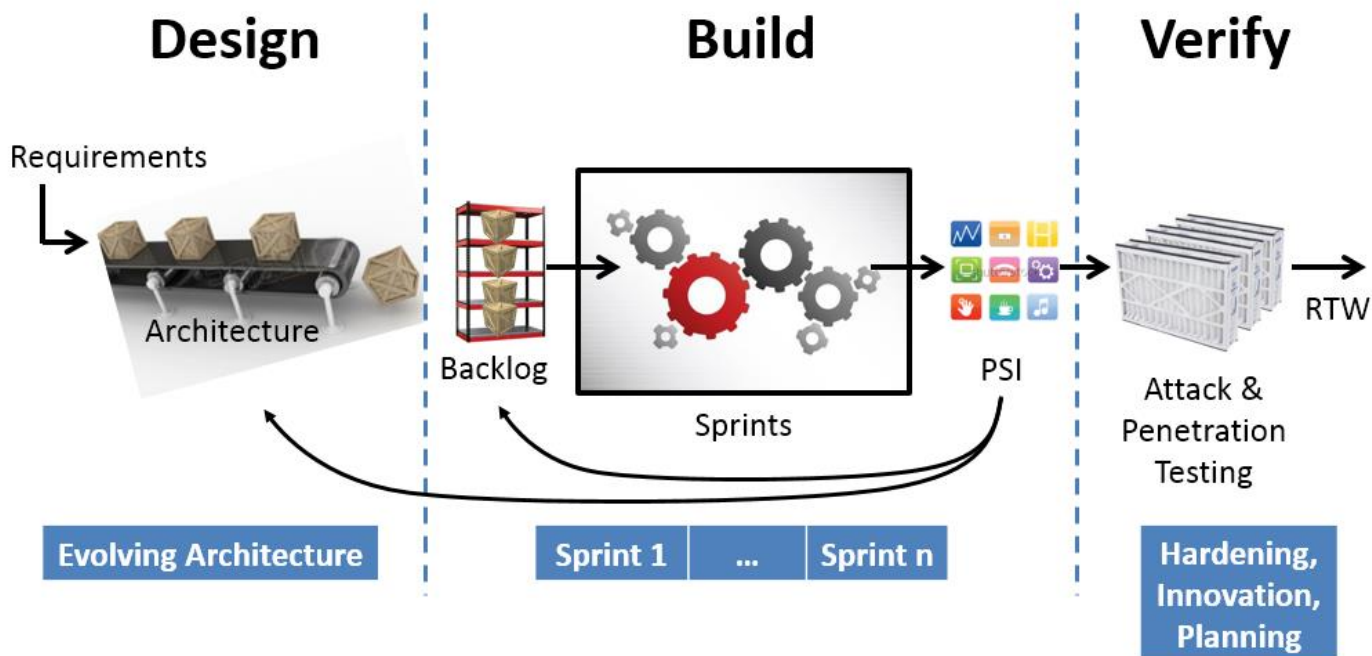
Design

Build

Verify

Requirements

Architecture

Backlog

Sprints

PSI

Attack & Penetration Testing

RTW

Evolving Architecture

| Sprint 1 | ... | Sprint n |
|---|---|---|

Hardening, Innovation, Planning